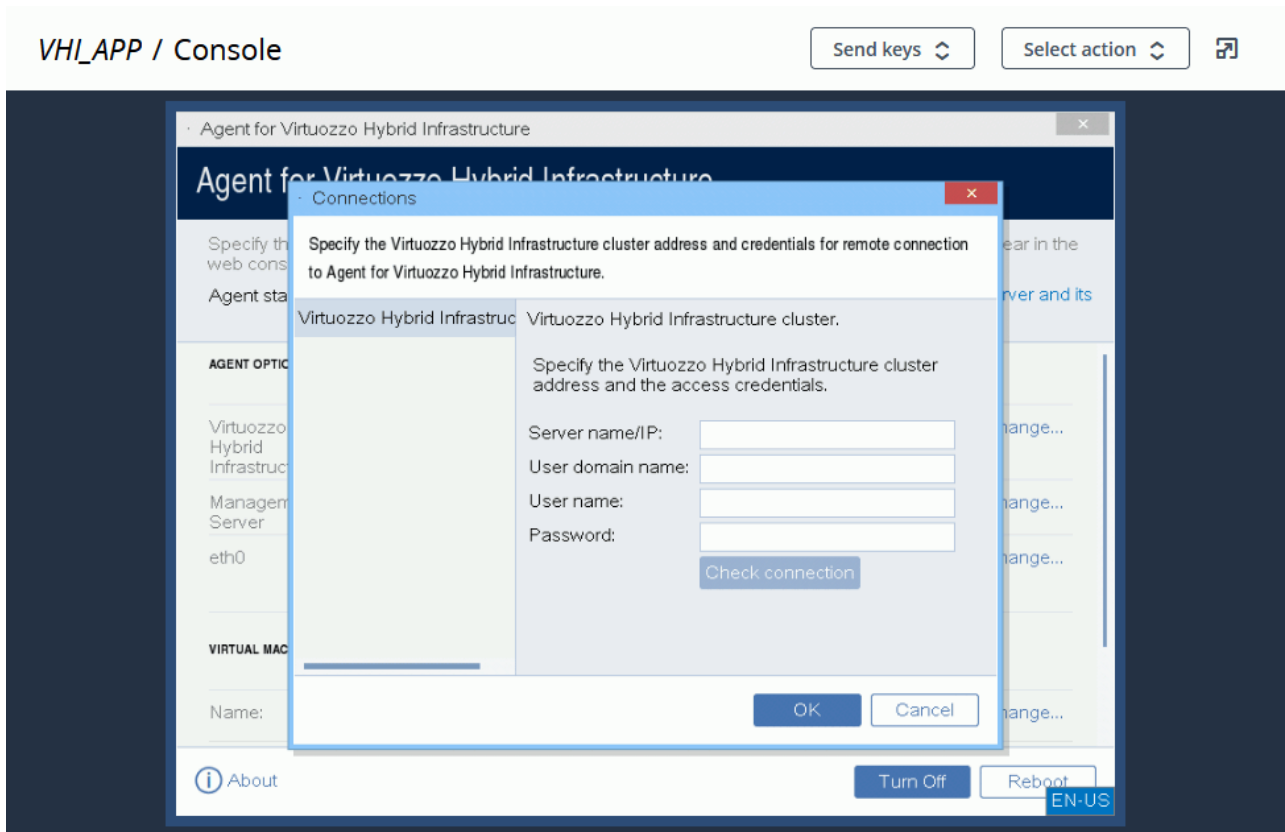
VHI_APP / Console

Send keys

Select action

Agent for Virtuozzo Hybrid Infrastructure

Agent f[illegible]

Specify th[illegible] web cons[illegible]

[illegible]ear in the

Agent sta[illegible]

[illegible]rver and its

AGENT OPTIC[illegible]

Virtuozzo Hybrid Infrastruct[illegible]

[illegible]hange...

Managem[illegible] Server

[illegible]hange...

eth0

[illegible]hange...

VIRTUAL MAC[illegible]

Name:

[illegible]hange...

Connections

Specify the Virtuozzo Hybrid Infrastructure cluster address and credentials for remote connection to Agent for Virtuozzo Hybrid Infrastructure.

Virtuozzo Hybrid Infrastruc

Virtuozzo Hybrid Infrastructure cluster.

Specify the Virtuozzo Hybrid Infrastructure cluster address and the access credentials.

Server name/IP:

User domain name:

User name:

Password:

Check connection

OK

Cancel

About

Turn Off

Reboot

EN-US